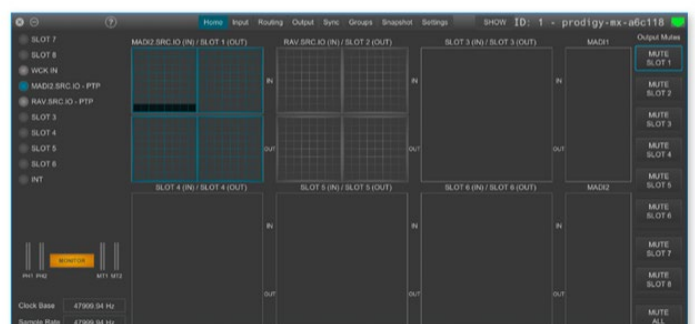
Home Input Routing Output Sync Groups Snapshot Settings SHOW ID: 1 - prodigy-mx-a6c118

SLOT 7
SLOT 8
WCK IN
MADI2.SRC.IO - PTP
RAV.SRC.IO - PTP
SLOT 3
SLOT 4
SLOT 5
SLOT 6
INT

MADI2.SRC.IO (IN) / SLOT 1 (OUT)
RAV.SRC.IO (IN) / SLOT 2 (OUT)
SLOT 3 (IN) / SLOT 3 (OUT)
MADI1
IN
OUT
IN
OUT
IN
OUT

SLOT 4 (IN) / SLOT 4 (OUT)
SLOT 5 (IN) / SLOT 5 (OUT)
SLOT 6 (IN) / SLOT 6 (OUT)
MADI2
IN
OUT
IN
OUT
IN
OUT

MONITOR
PH1 PH2
MT1 MT2

Clock Base 47999.94 Hz
Sample Rate 47999.94 Hz

Output Mutes
MUTE SLOT 1
MUTE SLOT 2
MUTE SLOT 3
MUTE SLOT 4
MUTE SLOT 5
MUTE SLOT 6
MUTE SLOT 7
MUTE SLOT 8
MUTE ALL